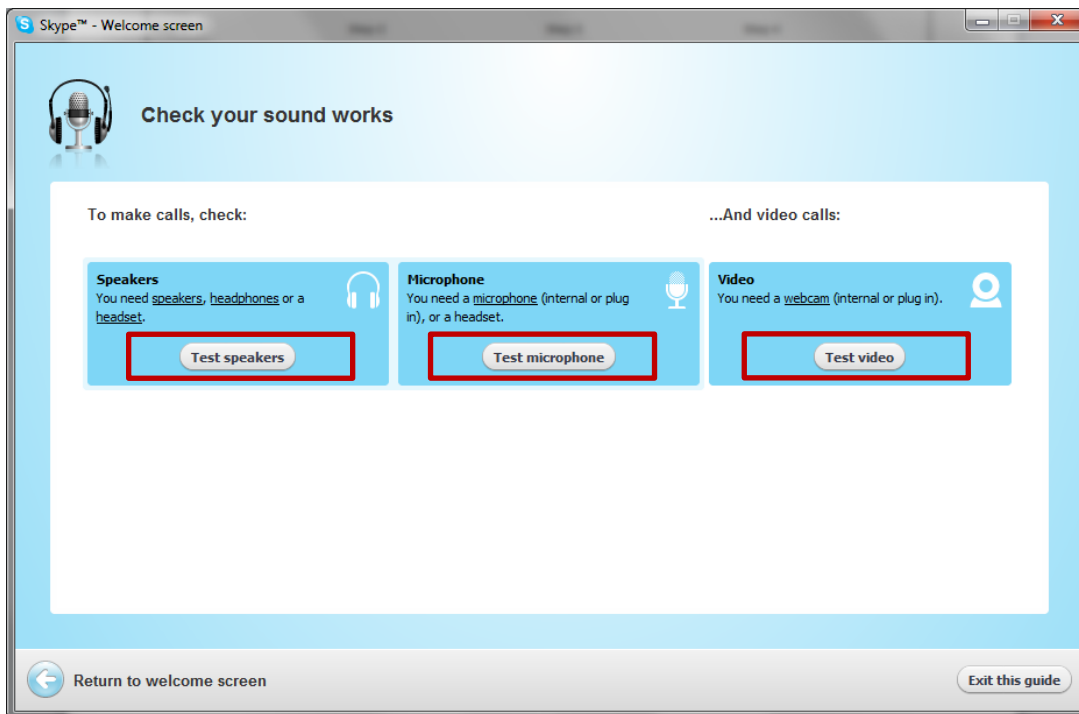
Skype™ - Welcome screen

Check your sound works

To make calls, check:

...And video calls:

Speakers
You need speakers, headphones or a headset.

Test speakers

Microphone
You need a microphone (internal or plug in), or a headset.

Test microphone

Video
You need a webcam (internal or plug in).

Test video

Return to welcome screen

Exit this guide